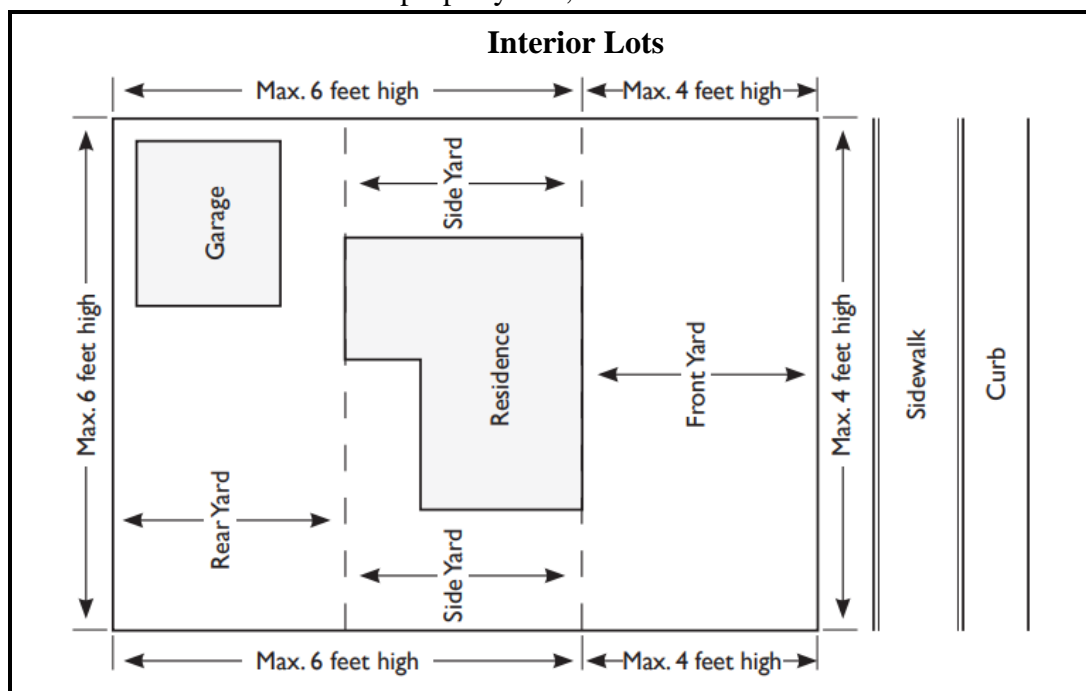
Interior Lots

Max. 6 feet high

Max. 4 feet high

Garage

Side Yard

Max. 6 feet high

Residence

Front Yard

Max. 4 feet high

Sidewalk

Curb

Rear Yard

Side Yard

Max. 6 feet high

Max. 4 feet high